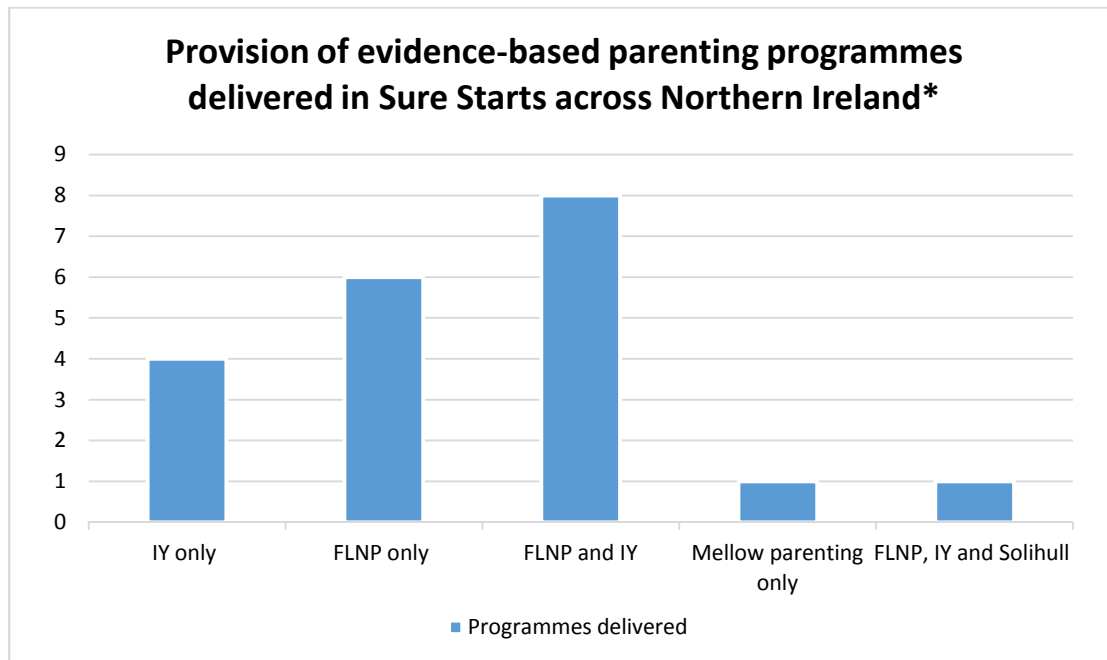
Provision of evidence-based parenting programmes delivered in Sure Starts across Northern Ireland*

9
8
7
6
5
4
3
2
1
0

IY only
FLNP only
FLNP and IY
Mellow parenting only
FLNP, IY and Solihull

Programmes delivered